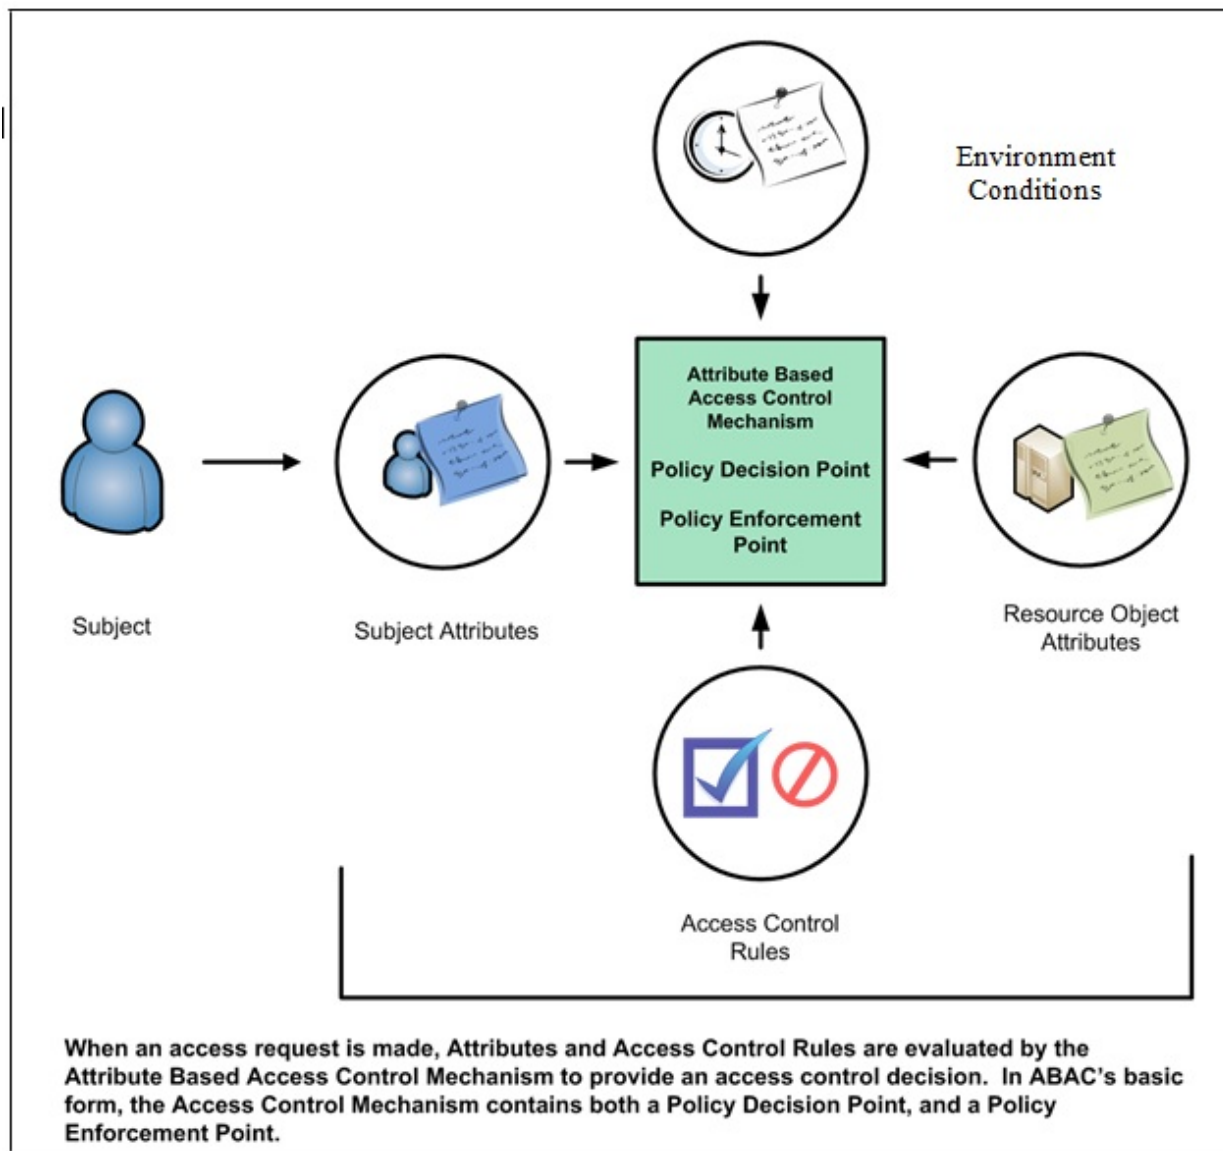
Environment Conditions

Attribute Based Access Control Mechanism

Policy Decision Point

Policy Enforcement Point

Subject

Subject Attributes

Resource Object Attributes

Access Control Rules

When an access request is made, Attributes and Access Control Rules are evaluated by the Attribute Based Access Control Mechanism to provide an access control decision. In ABAC's basic form, the Access Control Mechanism contains both a Policy Decision Point, and a Policy Enforcement Point.